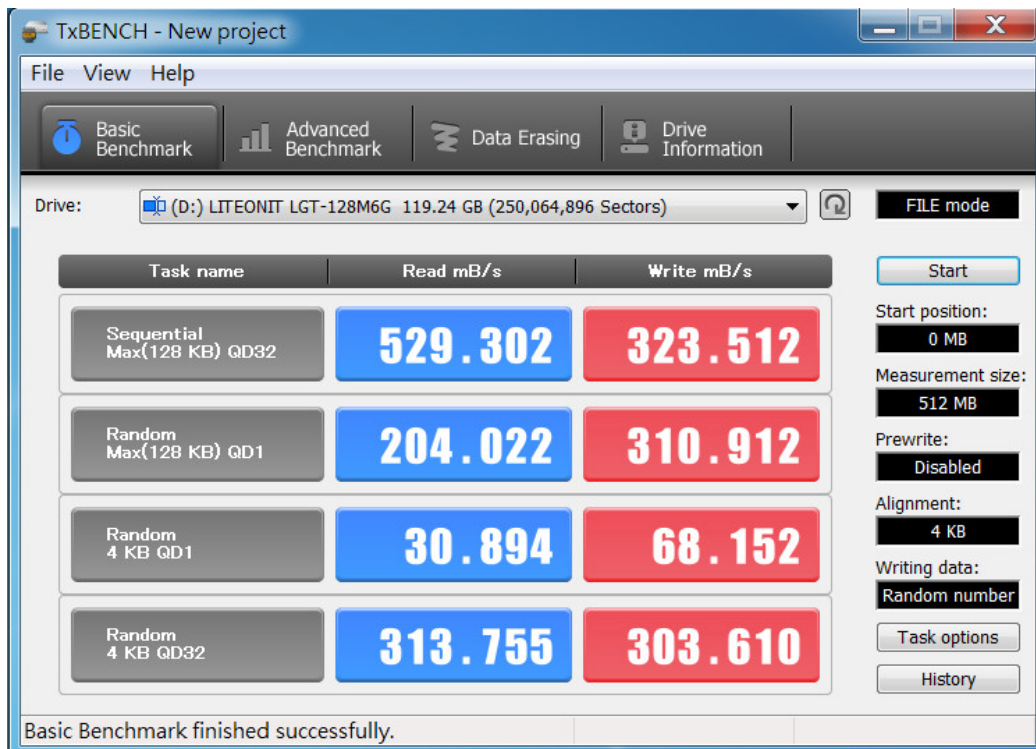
TxBENCH - New project

File View Help

Basic Benchmark

Advanced Benchmark

Data Erasing

Drive Information

Drive: (D:) LITEONIT LGT-128M6G 119.24 GB (250,064,896 Sectors)

FILE mode

| Task name | Read mB/s | Write mB/s |
|---|---|---|
| Sequential Max(128 KB) QD32 | 529.302 | 323.512 |
| Random Max(128 KB) QD1 | 204.022 | 310.912 |
| Random 4 KB QD1 | 30.894 | 68.152 |
| Random 4 KB QD32 | 313.755 | 303.610 |

Start

Start position:
0 MB

Measurement size:
512 MB

Prewrite:
Disabled

Alignment:
4 KB

Writing data:
Random number

Task options

History

Basic Benchmark finished successfully.